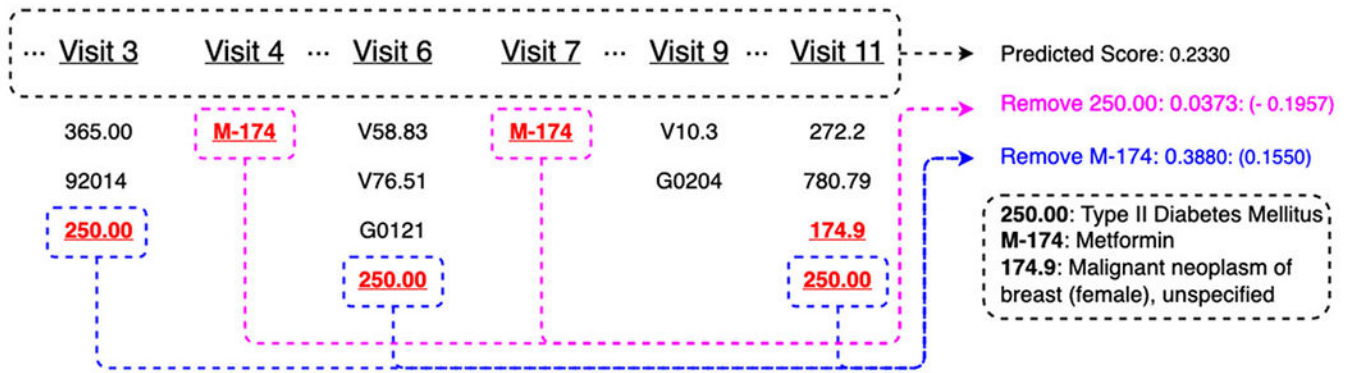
... Visit 3 Visit 4 ... Visit 6 Visit 7 ... Visit 9 ... Visit 11

Predicted Score: 0.2330

Remove 250.00: 0.0373: (- 0.1957)

Remove M-174: 0.3880: (0.1550)

| Visit 3 | Visit 4 | Visit 6 | Visit 7 | Visit 9 | Visit 11 |
|---|---|---|---|---|---|
| 365.00 | M-174 | V58.83 | M-174 | V10.3 | 272.2 |
| 92014 | | V76.51 | | G0204 | 780.79 |
| 250.00 | | G0121 | | | 174.9 |
| | | 250.00 | | | 250.00 |

250.00: Type II Diabetes Mellitus
M-174: Metformin
174.9: Malignant neoplasm of breast (female), unspecified